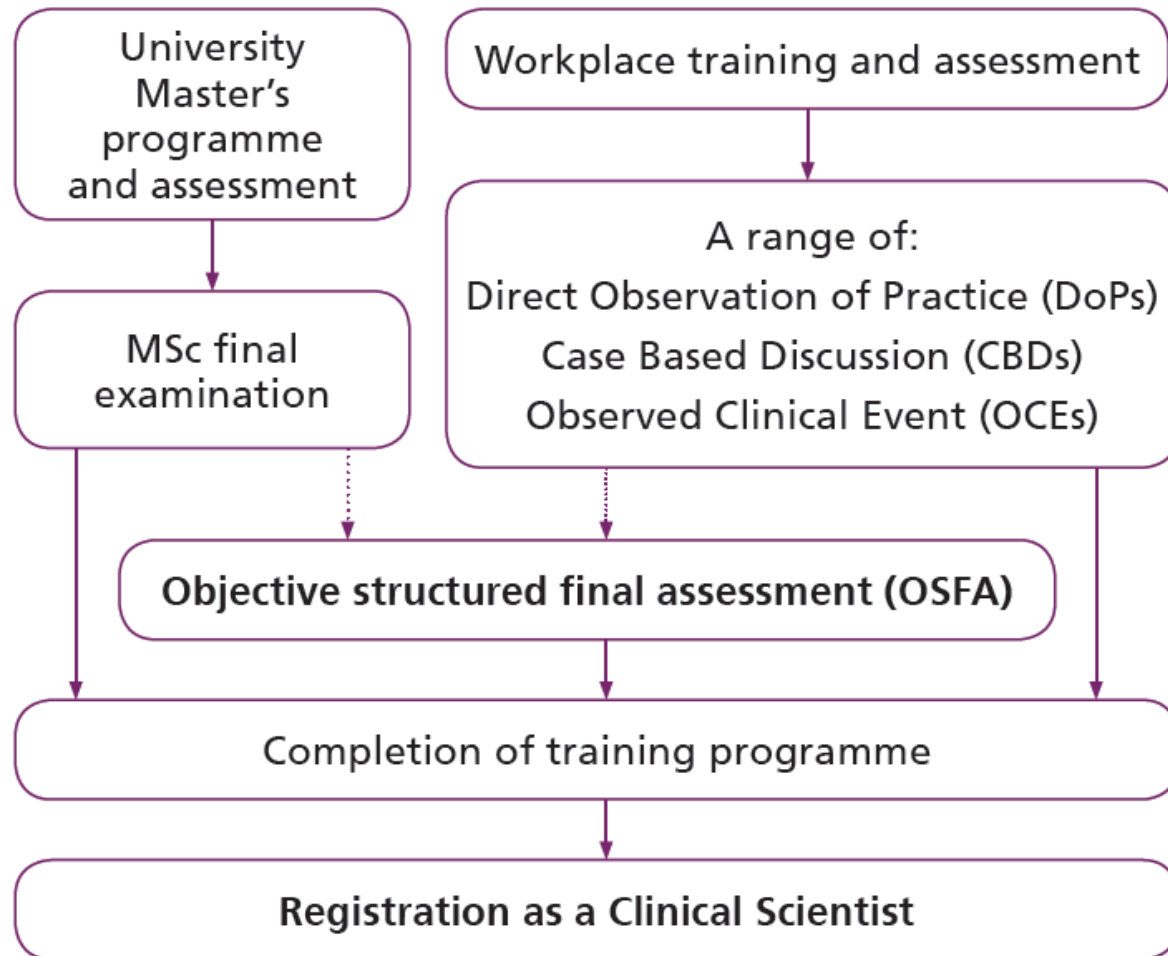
University Master's programme and assessment

Workplace training and assessment

MSc final examination

A range of:
Direct Observation of Practice (DoPs)
Case Based Discussion (CBDs)
Observed Clinical Event (OCEs)

**Objective structured final assessment (OSFA)**

Completion of training programme

**Registration as a Clinical Scientist**